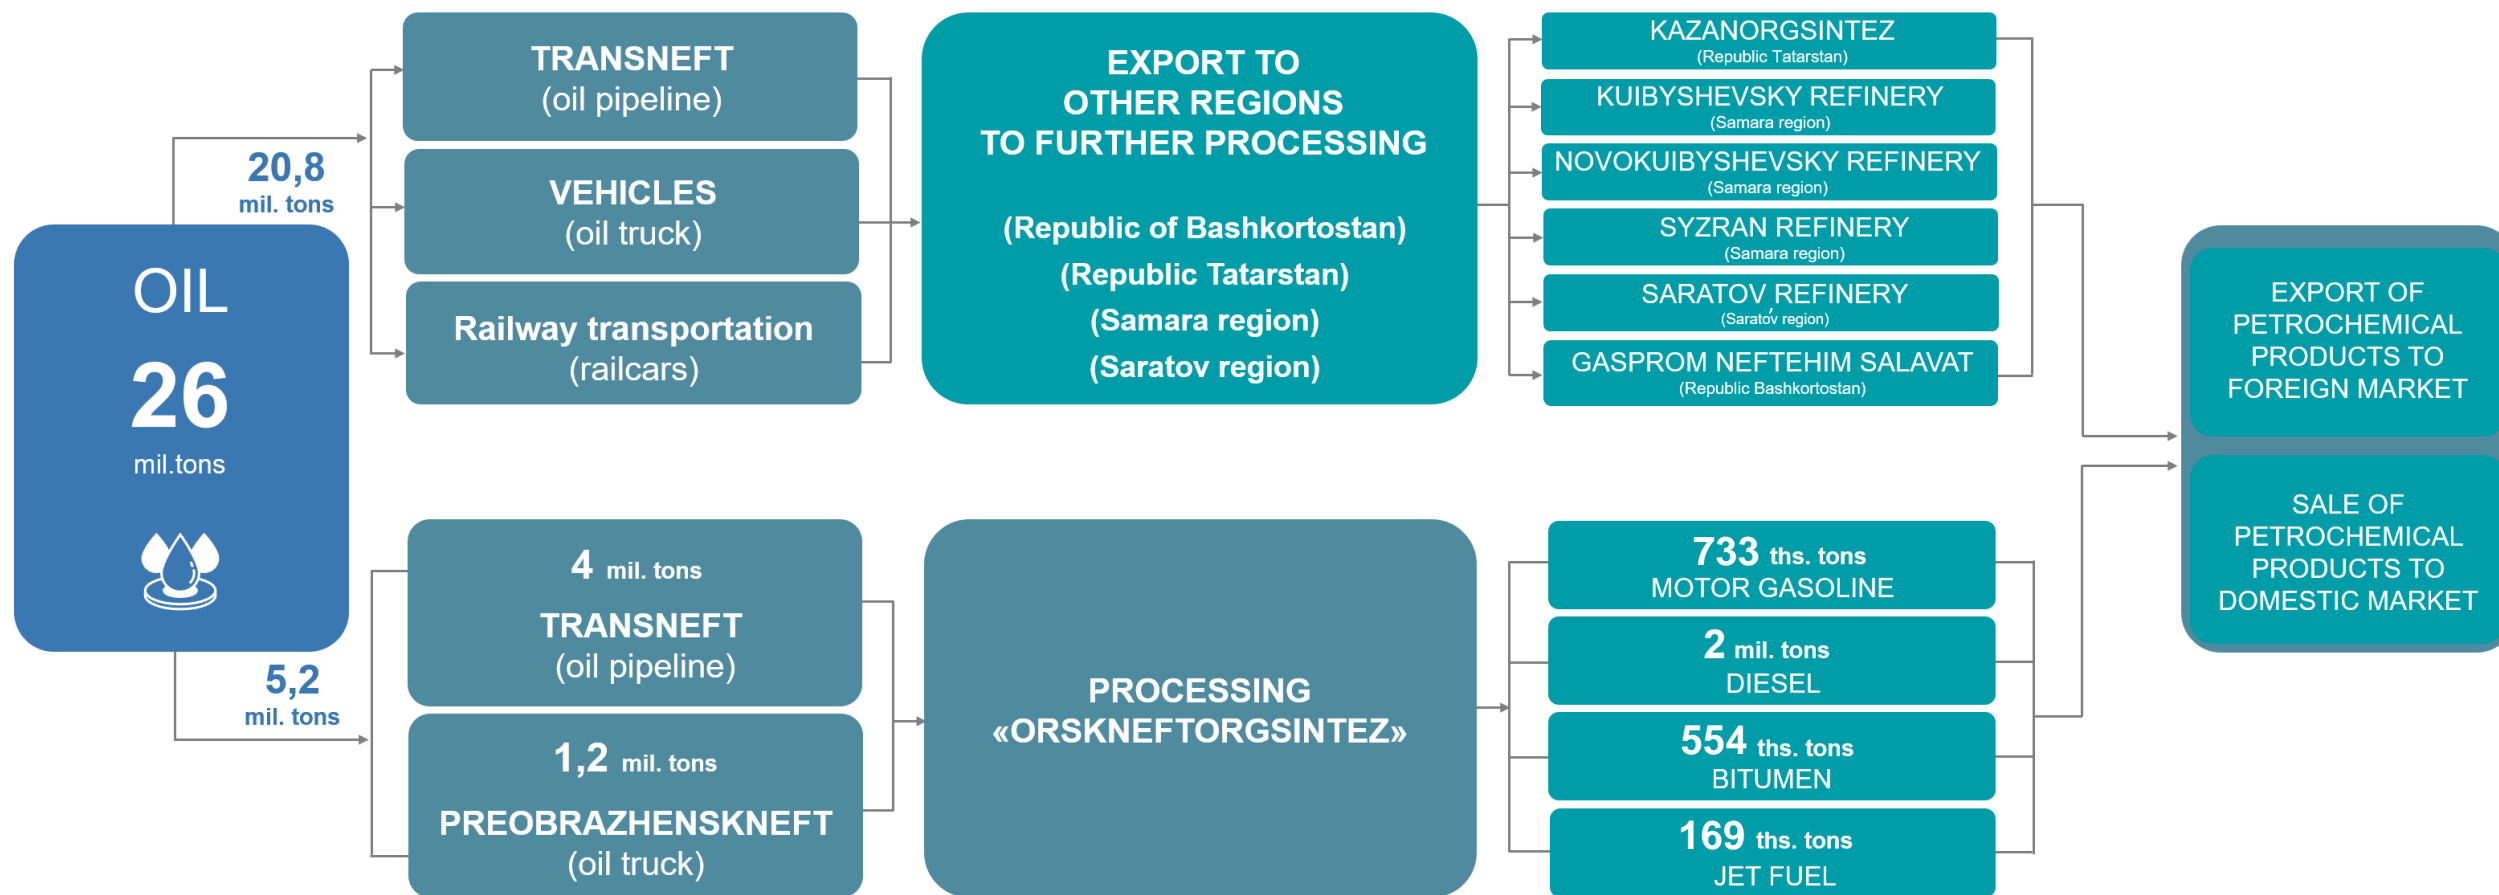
OIL
26
mil.tons

20,8
mil. tons

5,2
mil. tons

TRANSNEFT
(oil pipeline)

VEHICLES
(oil truck)

Railway transportation
(railcars)

EXPORT TO
OTHER REGIONS
TO FURTHER PROCESSING

(Republic of Bashkortostan)
(Republic Tatarstan)
(Samara region)
(Saratov region)

KAZANORGSINTEZ
(Republic Tatarstan)

KUIBYSHEVSKY REFINERY
(Samara region)

NOVOKUIBYSHEVSKY REFINERY
(Samara region)

SYZRAN REFINERY
(Samara region)

SARATOV REFINERY
(Saratov region)

GASPROM NEFTEHIM SALAVAT
(Republic Bashkortostan)

EXPORT OF PETROCHEMICAL PRODUCTS TO FOREIGN MARKET

SALE OF PETROCHEMICAL PRODUCTS TO DOMESTIC MARKET

4 mil. tons
TRANSNEFT
(oil pipeline)

1,2 mil. tons
PREOBRAZHENSKNEFT
(oil truck)

PROCESSING
«ORSKNEFTORGSINTEZ»

733 ths. tons
MOTOR GASOLINE

2 mil. tons
DIESEL

554 ths. tons
BITUMEN

169 ths. tons
JET FUEL